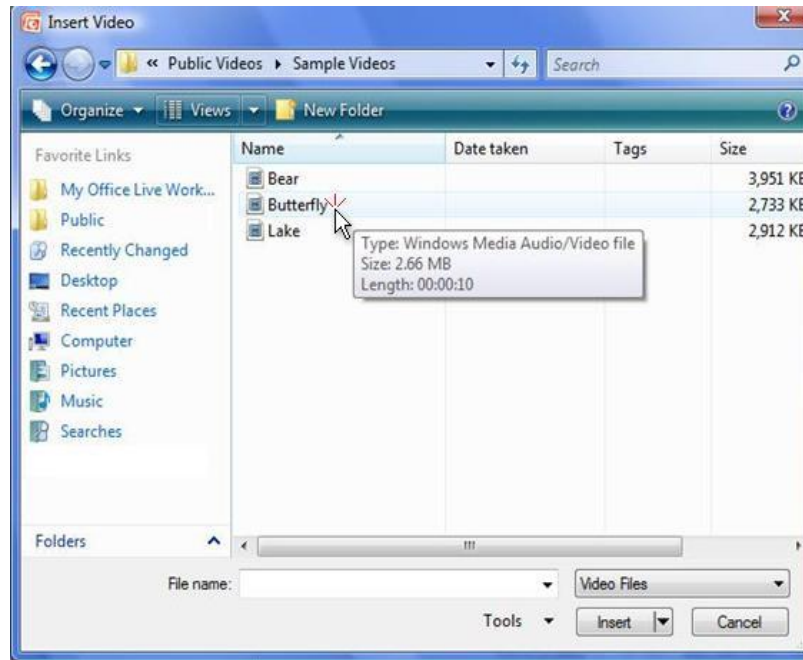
Insert Video

« Public Videos ▸ Sample Videos

Search

Organize ▾ Views ▾ New Folder

Favorite Links

My Office Live Work...

Public

Recently Changed

Desktop

Recent Places

Computer

Pictures

Music

Searches

Folders

| Name | Date taken | Tags | Size |
|---|---|---|---|
| Bear | | | 3,951 KE |
| Butterfly | | | 2,733 KE |
| Lake | | | 2,912 KE |

Type: Windows Media Audio/Video file
Size: 2.66 MB
Length: 00:00:10

File name:

Video Files

Tools ▾

Insert

Cancel